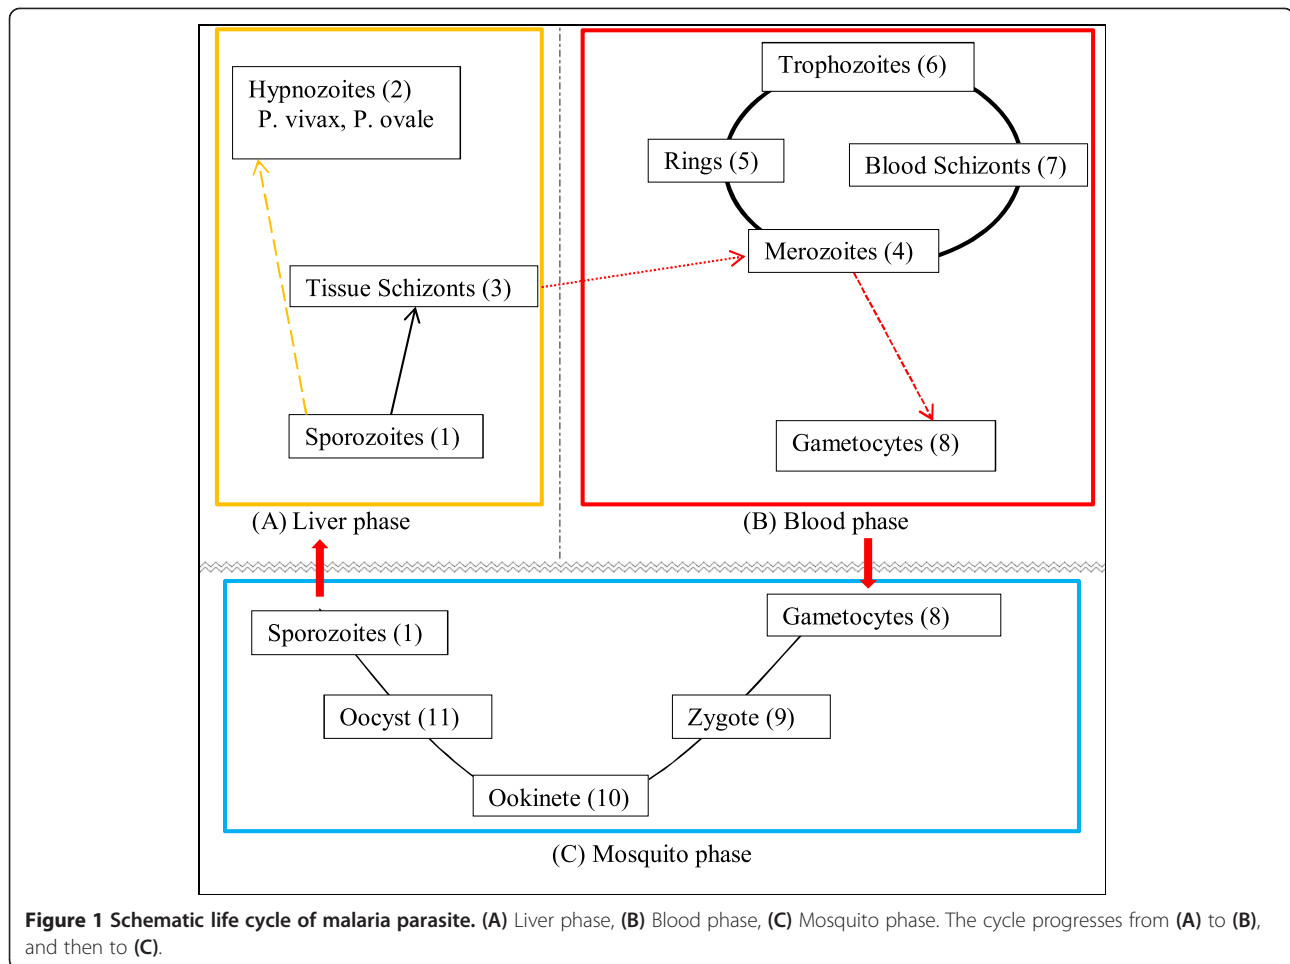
Hypnozoites (2)
P. vivax, P. ovale

Tissue Schizonts (3)

Sporozoites (1)

(A) Liver phase

Trophozoites (6)

Rings (5)

Blood Schizonts (7)

Merozoites (4)

Gametocytes (8)

(B) Blood phase

Sporozoites (1)

Gametocytes (8)

Oocyst (11)

Zygote (9)

Ookinete (10)

(C) Mosquito phase

**Figure 1 Schematic life cycle of malaria parasite. (A)** Liver phase, **(B)** Blood phase, **(C)** Mosquito phase. The cycle progresses from **(A)** to **(B)**, and then to **(C)**.